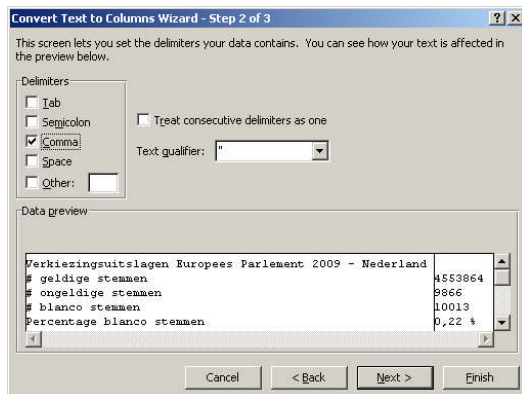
Convert Text to Columns Wizard - Step 2 of 3

? X

This screen lets you set the delimiters your data contains. You can see how your text is affected in the preview below.

Delimiters

Tab

Semicolon

Comma

Space

Other:

Treat consecutive delimiters as one

Text qualifier: "

Data preview

| | |
|---|---|
| Verkiezingsuitslagen Europees Parlement 2009 - Nederland | |
| # geldige stemmen | 4553864 |
| # ongeldige stemmen | 9866 |
| # blanco stemmen | 10013 |
| Percentage blanco stemmen | 0,22 % |

Cancel

< Back

Next >

Finish